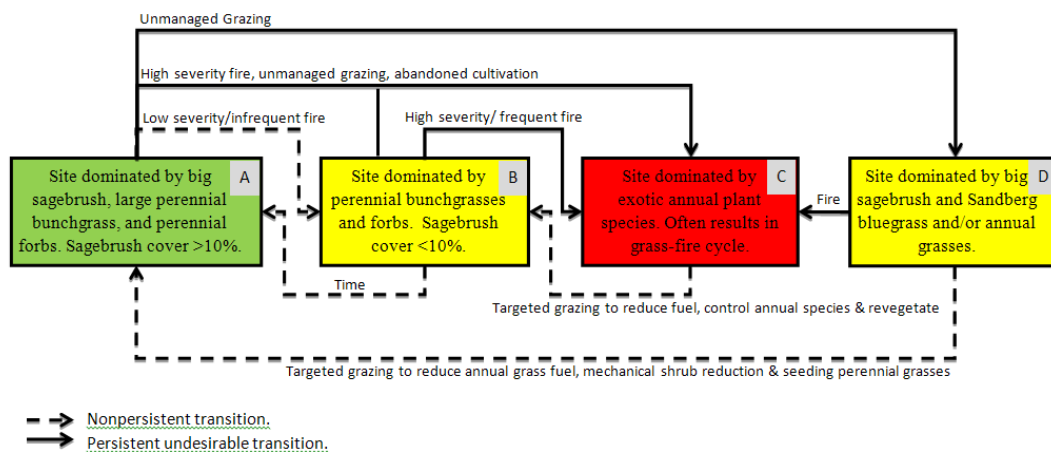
Unmanaged Grazing

High severity fire, unmanaged grazing, abandoned cultivation

Low severity/infrequent fire

High severity/ frequent fire

Site dominated by big sagebrush, large perennial bunchgrass, and perennial forbs. Sagebrush cover >10%.

A

Site dominated by perennial bunchgrasses and forbs. Sagebrush cover <10%.

B

Site dominated by exotic annual plant species. Often results in grass-fire cycle.

C

Fire

Site dominated by big sagebrush and Sandberg bluegrass and/or annual grasses.

D

Time

Targeted grazing to reduce fuel, control annual species & revegetate

Targeted grazing to reduce annual grass fuel, mechanical shrub reduction & seeding perennial grasses

Nonpersistent transition.

Persistent undesirable transition.